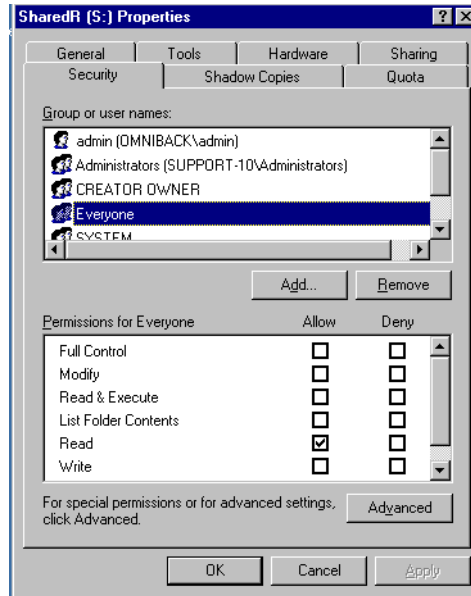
SharedR (S:) Properties

?

X

General

Tools

Hardware

Sharing

Security

Shadow Copies

Quota

Group or user names:

admin (OMNIBACK\admin)

Administrators (SUPPORT-10\Administrators)

CREATOR OWNER

Everyone

SYSTEM

Add...

Remove

| Permissions for Everyone | Allow | Deny |
|---|---|---|
| Full Control | ☐ | ☐ |
| Modify | ☐ | ☐ |
| Read & Execute | ☐ | ☐ |
| List Folder Contents | ☐ | ☐ |
| Read | ☑ | ☐ |
| Write | ☐ | ☐ |

For special permissions or for advanced settings, click Advanced.

Advanced

OK

Cancel

Apply